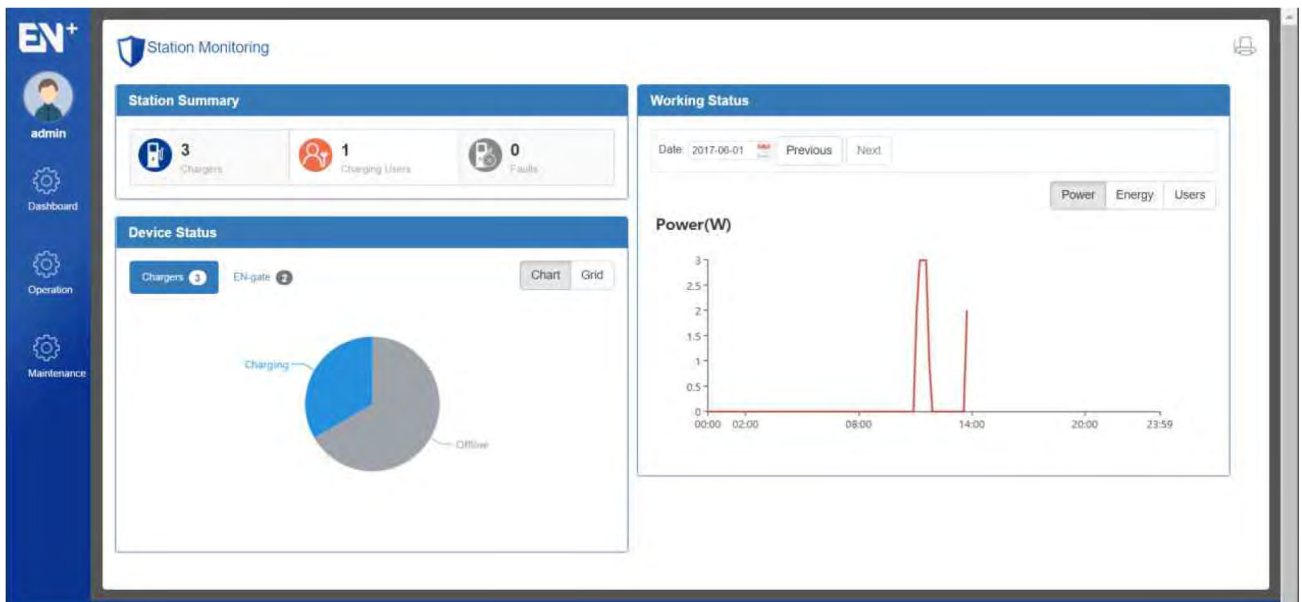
EN⁺

admin

Dashboard

Operation

Maintenance

Station Monitoring

Station Summary

3
Chargers

1
Charging Users

0
Faults

Device Status

Chargers 3

EN-gate 2

Chart

Grid

Charging

Offline

Working Status

Date 2017-06-01

Previous

Next

Power

Energy

Users

Power(W)

3
2.5
2
1.5
1
0.5
0

00:00 02:00 08:00 14:00 20:00 23:59